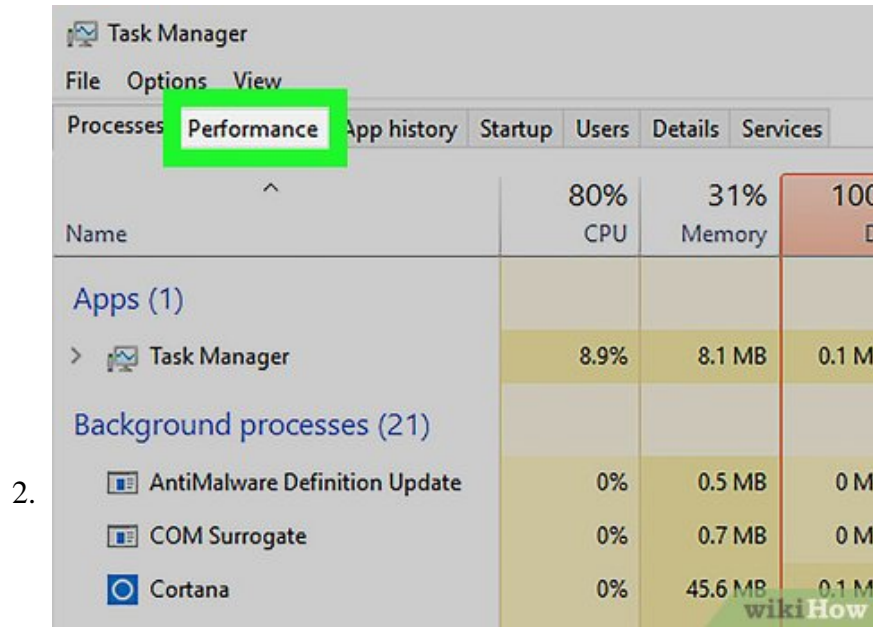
2.

Task Manager

File Options View

Processes Performance App history Startup Users Details Services

| Name | 80% CPU | 31% Memory | 10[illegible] D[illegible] |
|---|---|---|---|
| Apps (1) | | | |
| Task Manager | 8.9% | 8.1 MB | 0.1 M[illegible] |
| Background processes (21) | | | |
| AntiMalware Definition Update | 0% | 0.5 MB | 0 M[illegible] |
| COM Surrogate | 0% | 0.7 MB | 0 M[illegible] |
| Cortana | 0% | 45.6 MB | 0.1 M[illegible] |

wikiHow